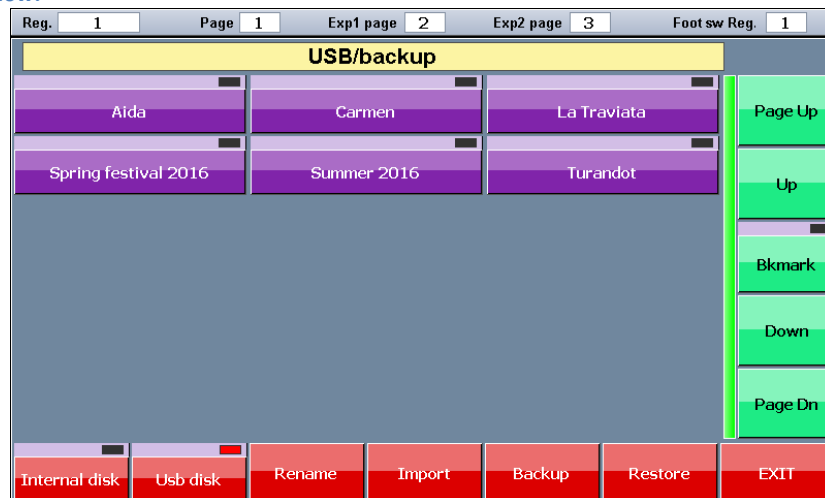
Reg. 1 Page 1 Exp1 page 2 Exp2 page 3 Foot sw Reg. 1

USB/backup

Aida
Carmen
La Traviata
Spring festival 2016
Summer 2016
Turandot

Page Up
Up
Bkmark
Down
Page Dn

Internal disk
Usb disk
Rename
Import
Backup
Restore
EXIT